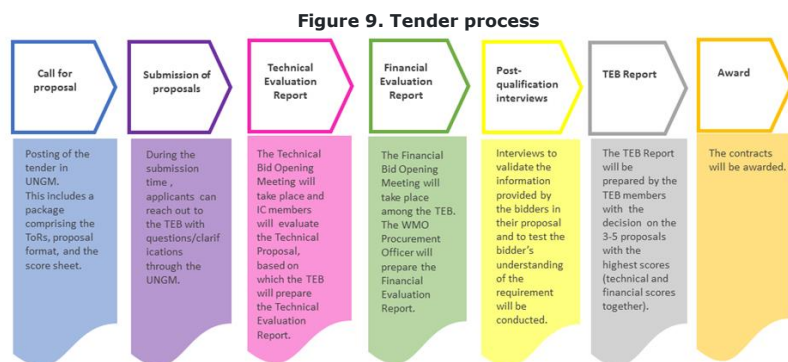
**Figure 9. Tender process**

Call for proposal

Posting of the tender in UNGM. This includes a package comprising the ToRs, proposal format, and the score sheet.

Submission of proposals

During the submission time , applicants can reach out to the TEB with questions/clarifications through the UNGM.

Technical Evaluation Report

The Technical Bid Opening Meeting will take place and IC members will evaluate the Technical Proposal, based on which the TEB will prepare the Technical Evaluation Report.

Financial Evaluation Report

The Financial Bid Opening Meeting will take place among the TEB. The WMO Procurement Officer will prepare the Financial Evaluation Report.

Post-qualification interviews

Interviews to validate the information provided by the bidders in their proposal and to test the bidder's understanding of the requirement will be conducted.

TEB Report

The TEB Report will be prepared by the TEB members with the decision on the 3-5 proposals with the highest scores (technical and financial scores together).

Award

The contracts will be awarded.